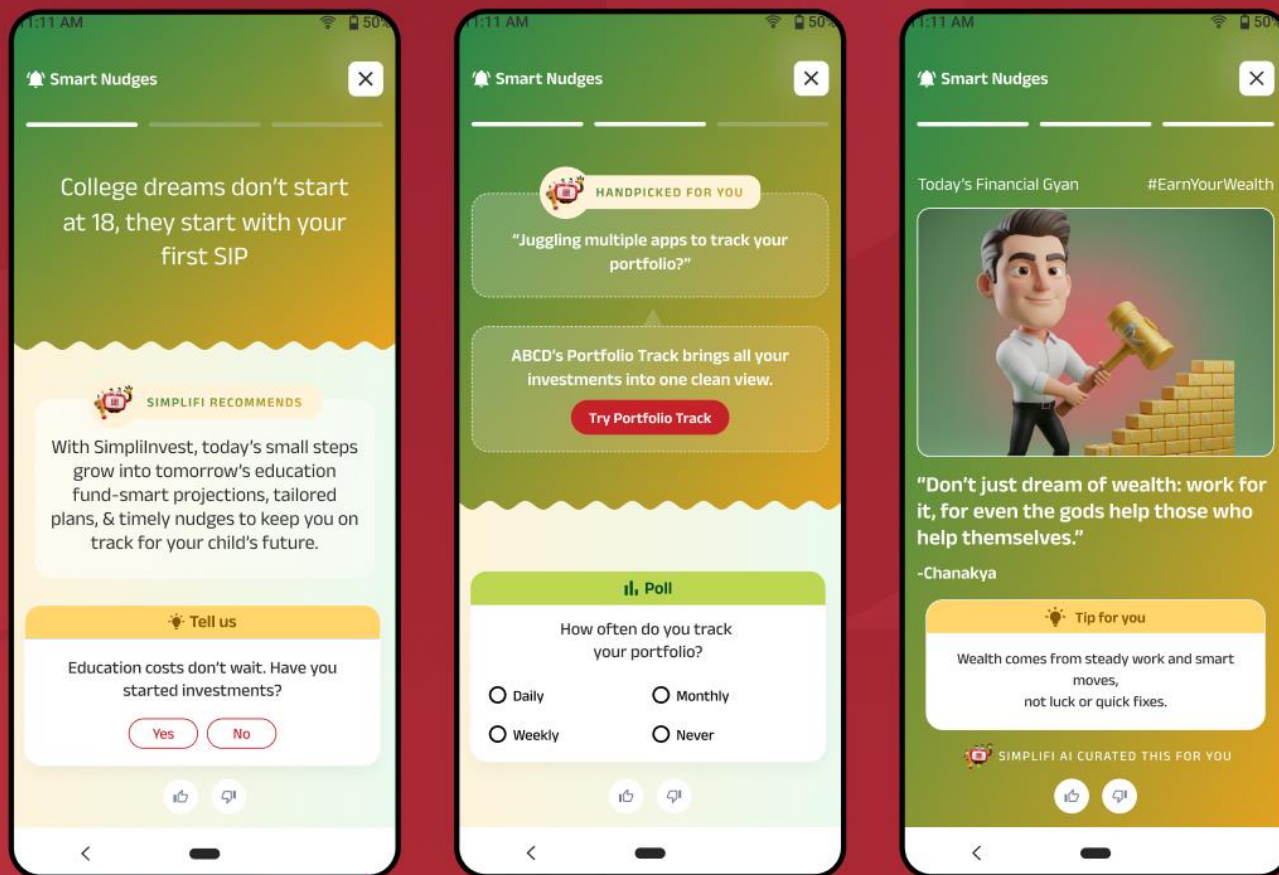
1:11 AM

50

Smart Nudges

×

College dreams don't start at 18, they start with your first SIP

SIMPLIFI RECOMMENDS

With SimpliInvest, today's small steps grow into tomorrow's education fund-smart projections, tailored plans, & timely nudges to keep you on track for your child's future.

Tell us

Education costs don't wait. Have you started investments?

Yes

No

<

1:11 AM

50

Smart Nudges

×

HANDPICKED FOR YOU

"Juggling multiple apps to track your portfolio?"

ABCD's Portfolio Track brings all your investments into one clean view.

Try Portfolio Track

Poll

How often do you track your portfolio?

Daily

Monthly

Weekly

Never

<

1:11 AM

50

Smart Nudges

×

Today's Financial Gyan

#EarnYourWealth

"Don't just dream of wealth: work for it, for even the gods help those who help themselves."

-Chanakya

Tip for you

Wealth comes from steady work and smart moves,
not luck or quick fixes.

SIMPLIFI AI CURATED THIS FOR YOU

<